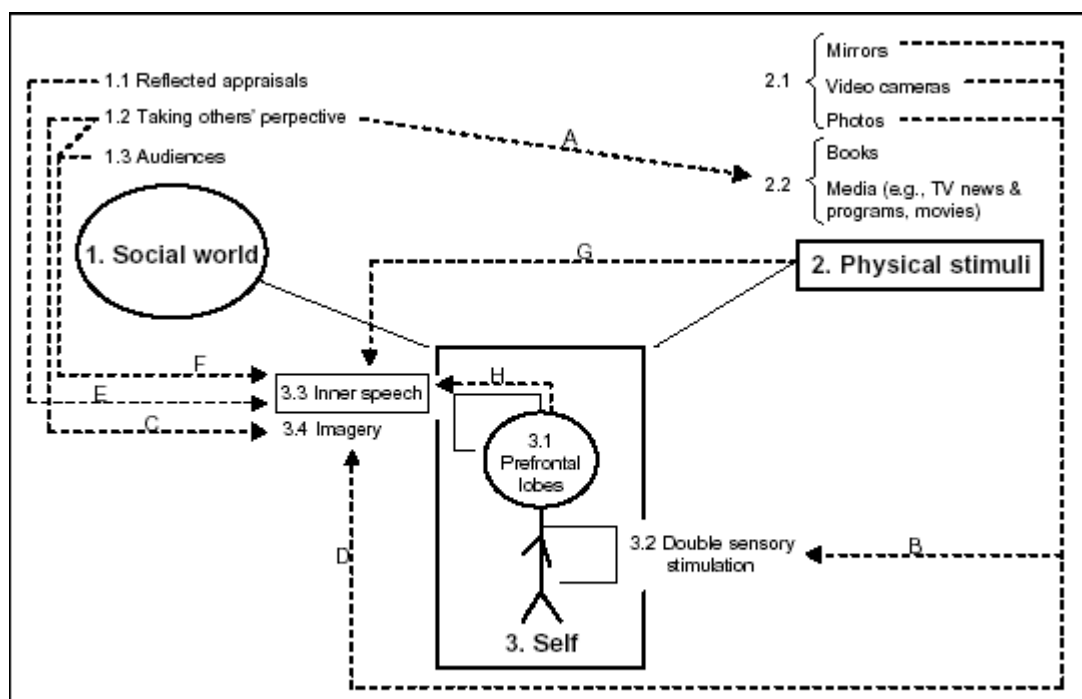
1.1 Reflected appraisals

1.2 Taking others' perpective

1.3 Audiences

2.1 Mirrors

Video cameras

Photos

A

2.2 Books

Media (e.g., TV news & programs, movies)

1. Social world

G

2. Physical stimuli

F

E

C

3.3 Inner speech

H

3.4 Imagery

3.1 Prefrontal lobes

3.2 Double sensory stimulation

B

D

3. Self